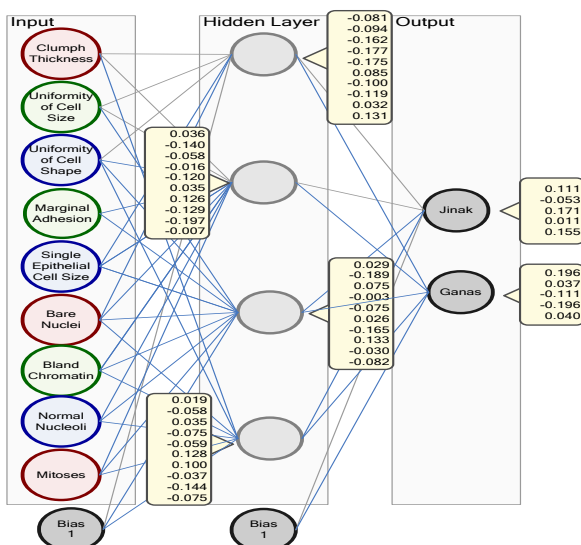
Input

Clumph Thickness

Uniformity of Cell Size

Uniformity of Cell Shape

Marginal Adhesion

Single Epithelial Cell Size

Bare Nuclei

Bland Chromatin

Normal Nucleoli

Mitoses

Bias 1

Hidden Layer

-0.081
-0.094
-0.162
-0.177
-0.175
0.085
-0.100
-0.119
0.032
0.131

0.036
-0.140
-0.058
-0.016
-0.120
0.035
0.126
-0.129
-0.197
-0.007

0.029
-0.189
0.075
-0.003
-0.075
0.026
-0.165
0.133
-0.030
-0.082

0.019
-0.058
0.035
-0.075
-0.059
0.128
0.100
-0.037
-0.144
-0.075

Bias 1

Output

Jinak

Ganas

0.111
-0.053
0.171
0.011
0.155

0.196
0.037
-0.111
-0.196
0.040